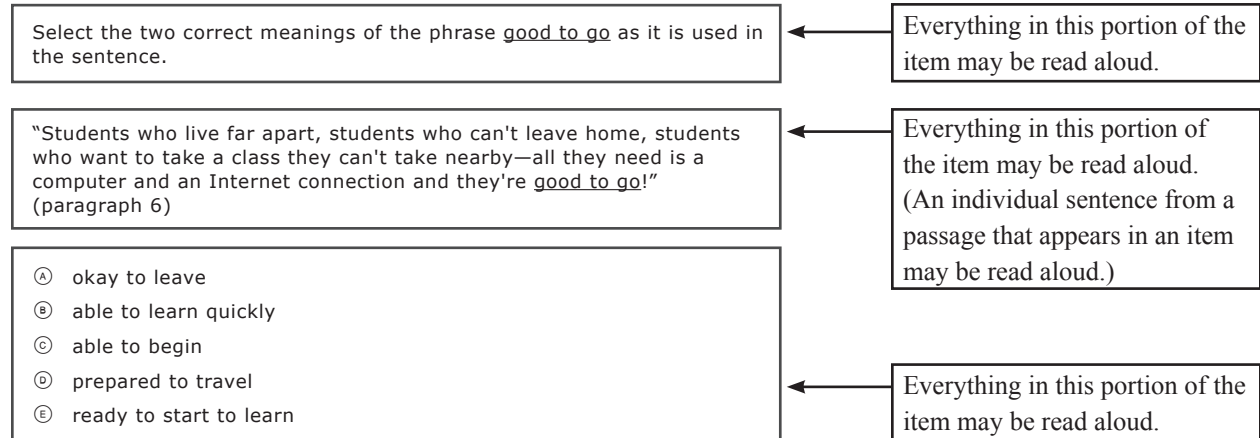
Select the two correct meanings of the phrase good to go as it is used in the sentence.

Everything in this portion of the item may be read aloud.

"Students who live far apart, students who can't leave home, students who want to take a class they can't take nearby—all they need is a computer and an Internet connection and they're good to go!" (paragraph 6)

Everything in this portion of the item may be read aloud. (An individual sentence from a passage that appears in an item may be read aloud.)

Ⓐ okay to leave
Ⓑ able to learn quickly
Ⓒ able to begin
Ⓓ prepared to travel
Ⓔ ready to start to learn

Everything in this portion of the item may be read aloud.